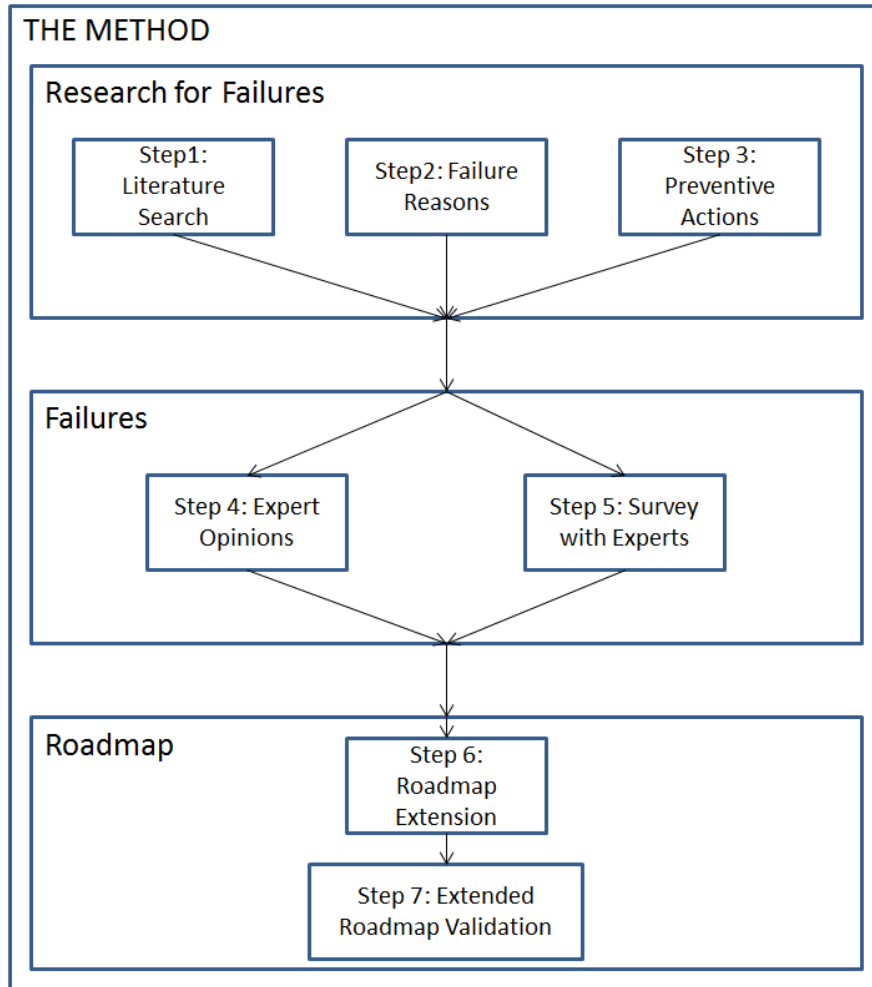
THE METHOD

Research for Failures

Step1: Literature Search

Step2: Failure Reasons

Step 3: Preventive Actions

Failures

Step 4: Expert Opinions

Step 5: Survey with Experts

Roadmap

Step 6: Roadmap Extension

Step 7: Extended Roadmap Validation